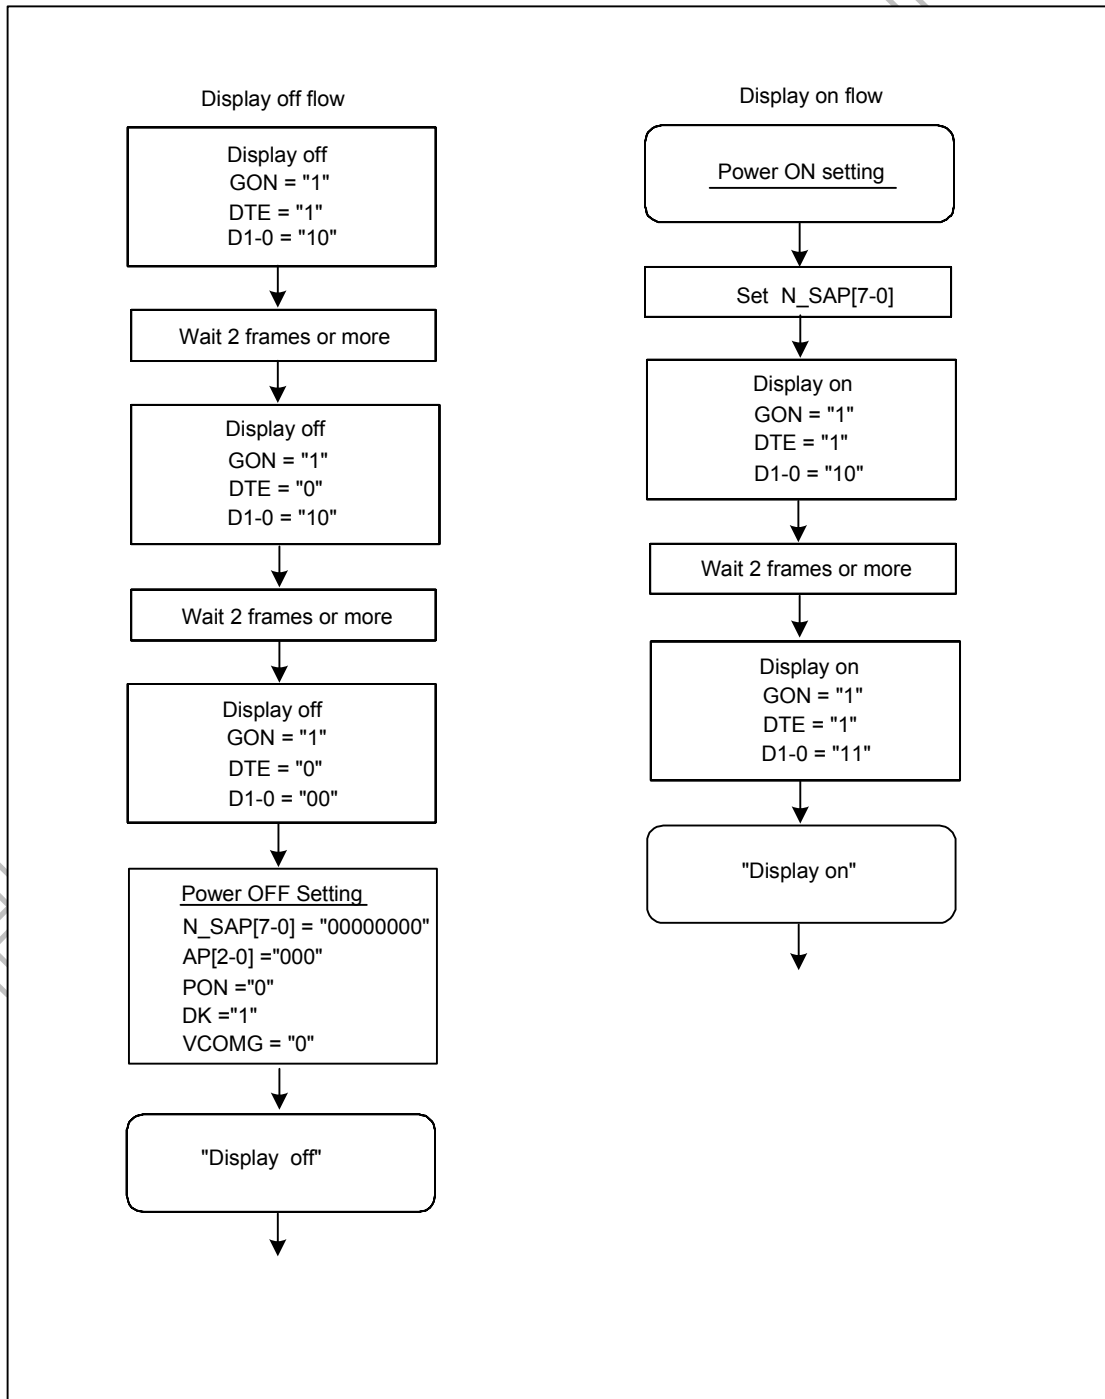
Display off flow

Display off
GON = "1"
DTE = "1"
D1-0 = "10"

Wait 2 frames or more

Display off
GON = "1"
DTE = "0"
D1-0 = "10"

Wait 2 frames or more

Display off
GON = "1"
DTE = "0"
D1-0 = "00"

Power OFF Setting
N_SAP[7-0] = "00000000"
AP[2-0] ="000"
PON ="0"
DK ="1"
VCOMG = "0"

"Display off"

Display on flow

Power ON setting

Set N_SAP[7-0]

Display on
GON = "1"
DTE = "1"
D1-0 = "10"

Wait 2 frames or more

Display on
GON = "1"
DTE = "1"
D1-0 = "11"

"Display on"